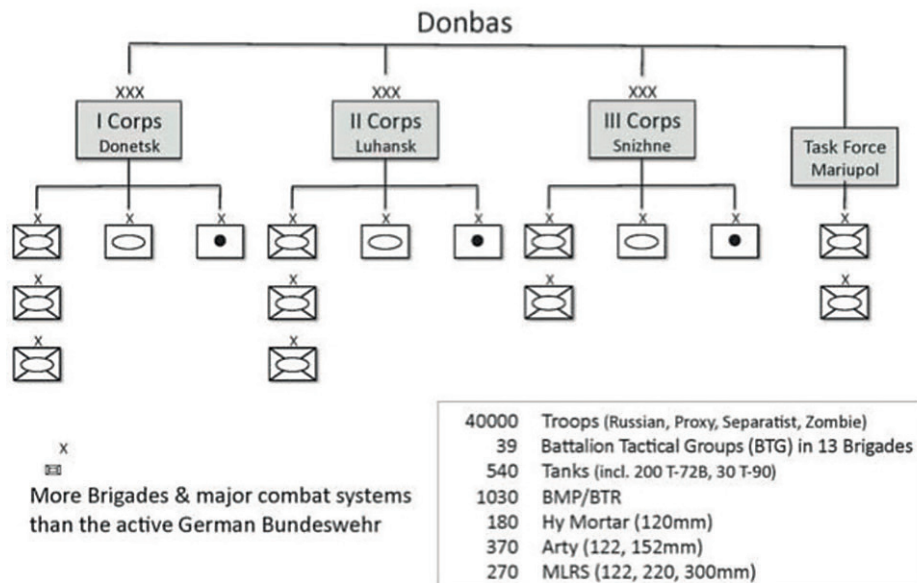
Donbas

XXX
I Corps
Donetsk

XXX
II Corps
Luhansk

XXX
III Corps
Snizhne

Task Force
Mariupol

X X X
X
X

X X X
X
X

X X X
X

X
X

X

More Brigades & major combat systems than the active German Bundeswehr

| | |
|---|---|
| 40000 | Troops (Russian, Proxy, Separatist, Zombie) |
| 39 | Battalion Tactical Groups (BTG) in 13 Brigades |
| 540 | Tanks (incl. 200 T-72B, 30 T-90) |
| 1030 | BMP/BTR |
| 180 | Hy Mortar (120mm) |
| 370 | Arty (122, 152mm) |
| 270 | MLRS (122, 220, 300mm) |